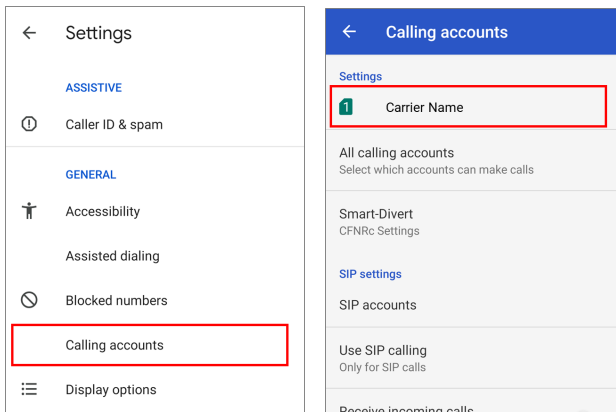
Settings

ASSISTIVE

Caller ID & spam

GENERAL

Accessibility

Assisted dialing

Blocked numbers

Calling accounts

Display options

Calling accounts

Settings

1 Carrier Name

All calling accounts
Select which accounts can make calls

Smart-Divert
CFNRc Settings

SIP settings

SIP accounts

Use SIP calling
Only for SIP calls

Receive incoming calls